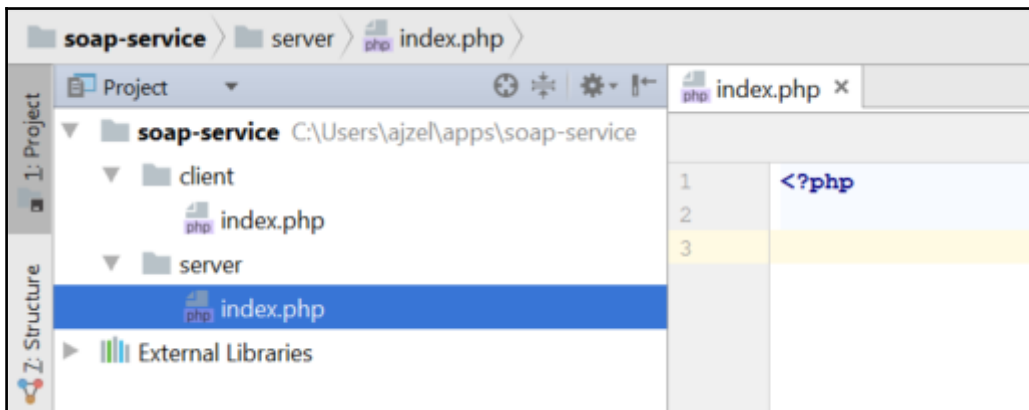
soap-service 〉 server 〉 php index.php 〉

1: Project

7: Structure

Project

soap-service C:\Users\ajzel\apps\soap-service

client

php index.php

server

php index.php

External Libraries

php index.php ×

1 <?php
2
3